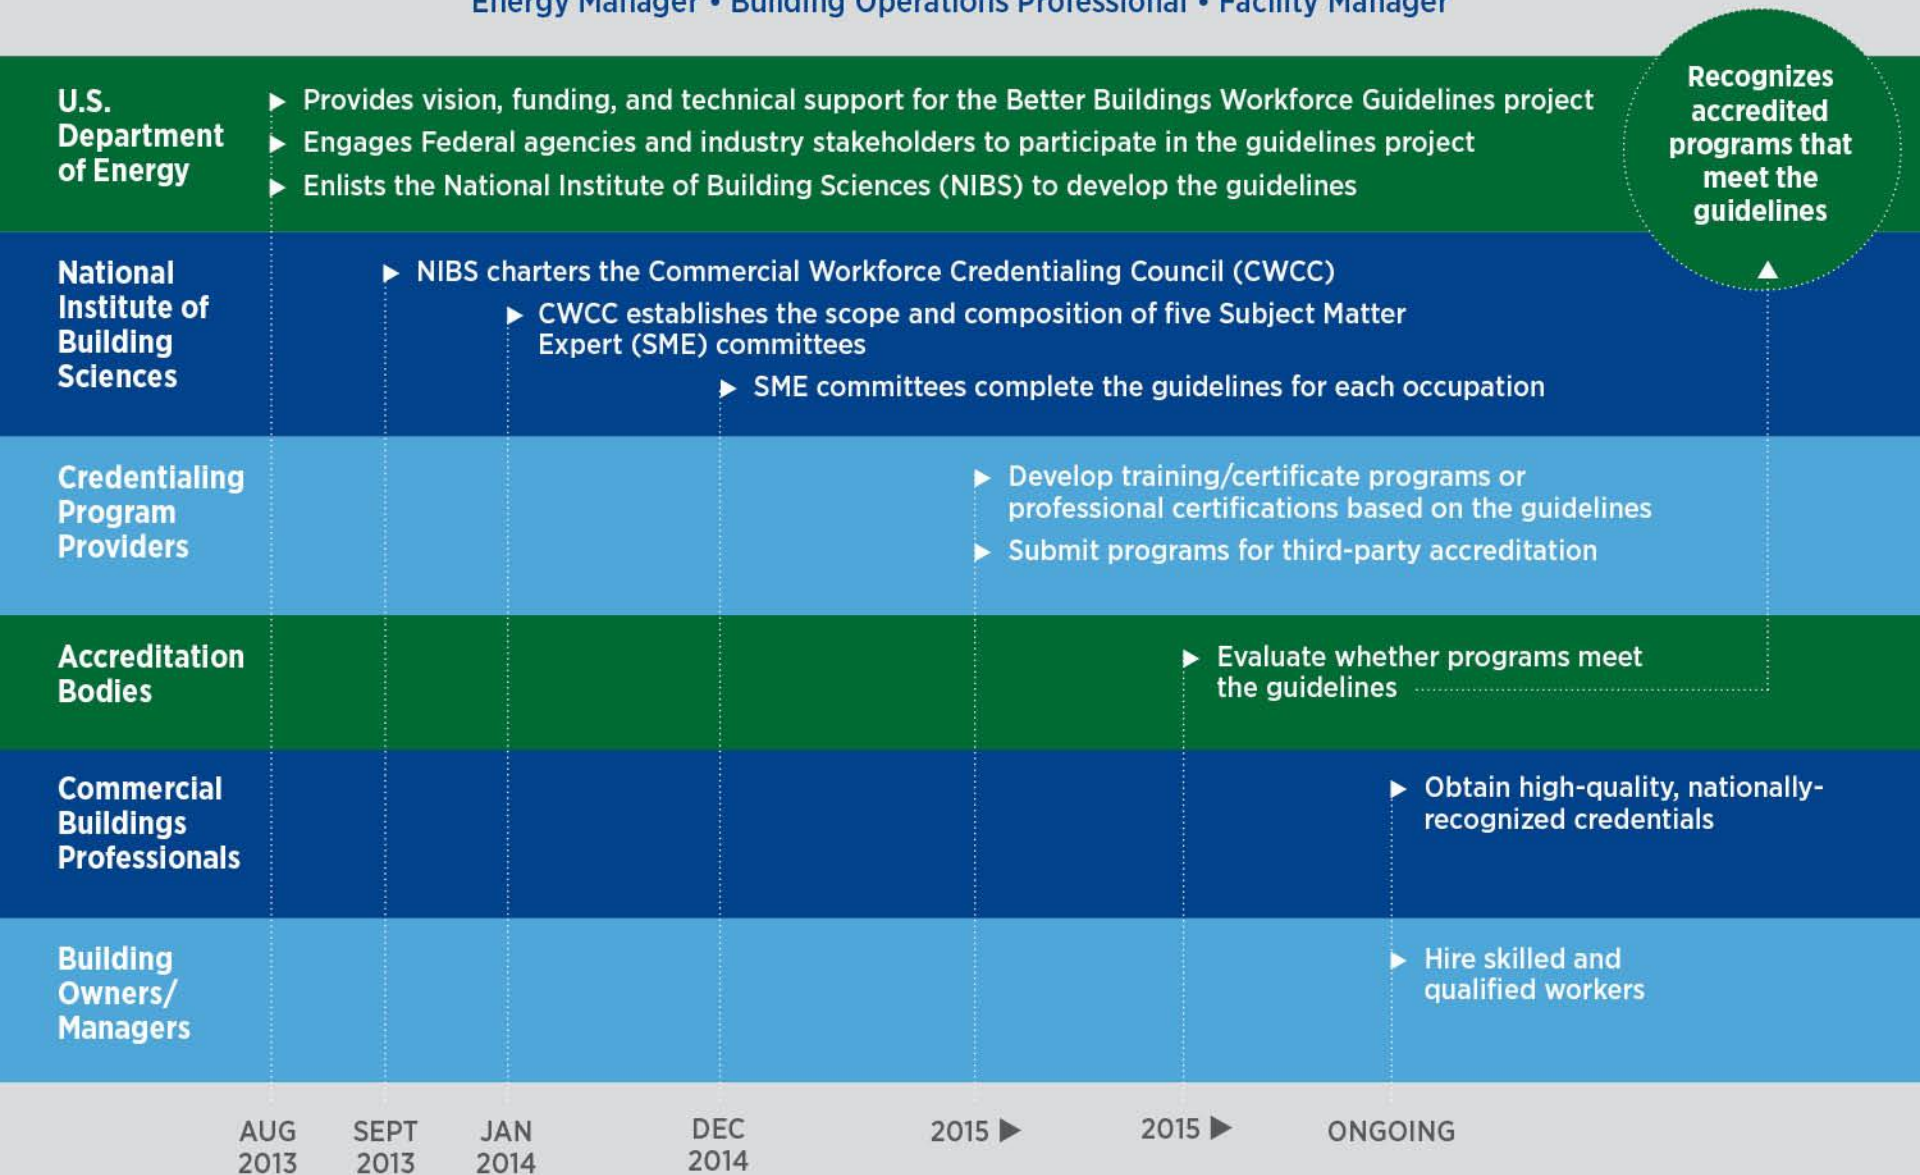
Energy Manager • Building Operations Professional • Facility Manager

U.S. Department of Energy

Provides vision, funding, and technical support for the Better Buildings Workforce Guidelines project

Engages Federal agencies and industry stakeholders to participate in the guidelines project

Enlists the National Institute of Building Sciences (NIBS) to develop the guidelines

Recognizes accredited programs that meet the guidelines

National Institute of Building Sciences

NIBS charters the Commercial Workforce Credentialing Council (CWCC)

CWCC establishes the scope and composition of five Subject Matter Expert (SME) committees

SME committees complete the guidelines for each occupation

Credentialing Program Providers

Develop training/certificate programs or professional certifications based on the guidelines

Submit programs for third-party accreditation

Accreditation Bodies

Evaluate whether programs meet the guidelines

Commercial Buildings Professionals

Obtain high-quality, nationally-recognized credentials

Building Owners/ Managers

Hire skilled and qualified workers

AUG 2013

SEPT 2013

JAN 2014

DEC 2014

2015

2015

ONGOING